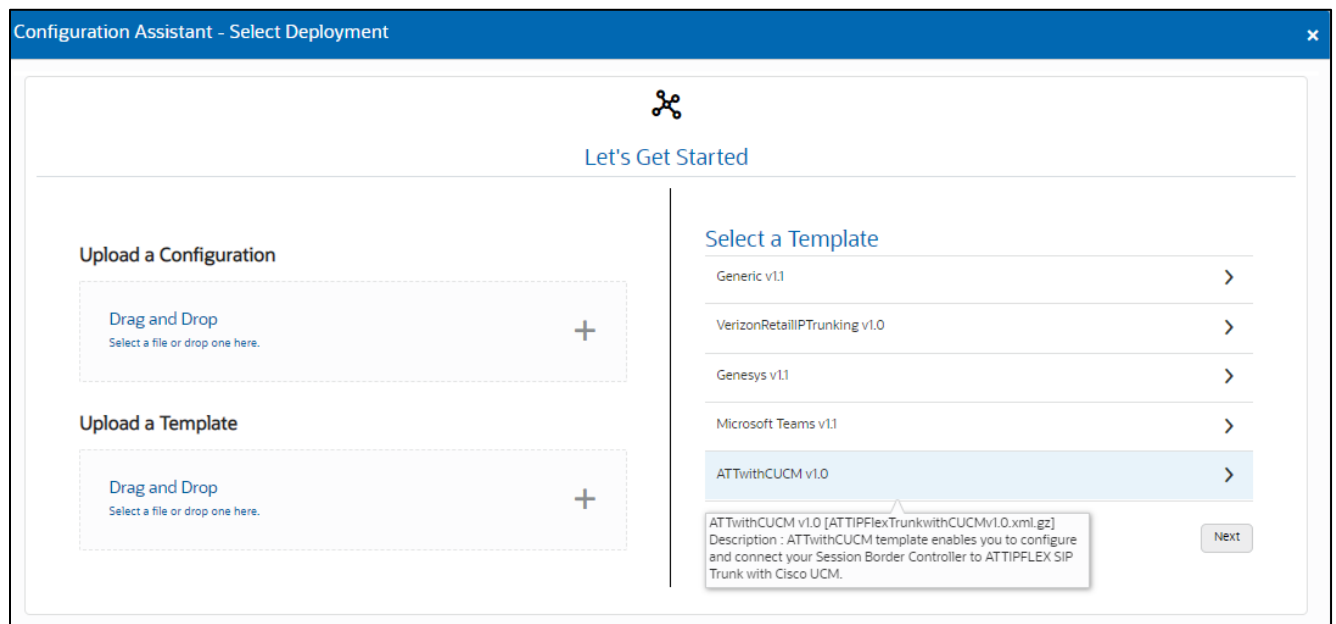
Configuration Assistant - Select Deployment

×

Let's Get Started

Upload a Configuration

Drag and Drop
Select a file or drop one here.

+

Upload a Template

Drag and Drop
Select a file or drop one here.

+

Select a Template

Generic v1.1

VerizonRetailIPTrunking v1.0

Genesys v1.1

Microsoft Teams v1.1

ATTwithCUCM v1.0

ATTwithCUCM v1.0 [ATTIPFlexTrunkwithCUCMv1.0.xml.gz]
Description : ATTwithCUCM template enables you to configure and connect your Session Border Controller to ATTIPFLEX SIP Trunk with Cisco UCM.

Next